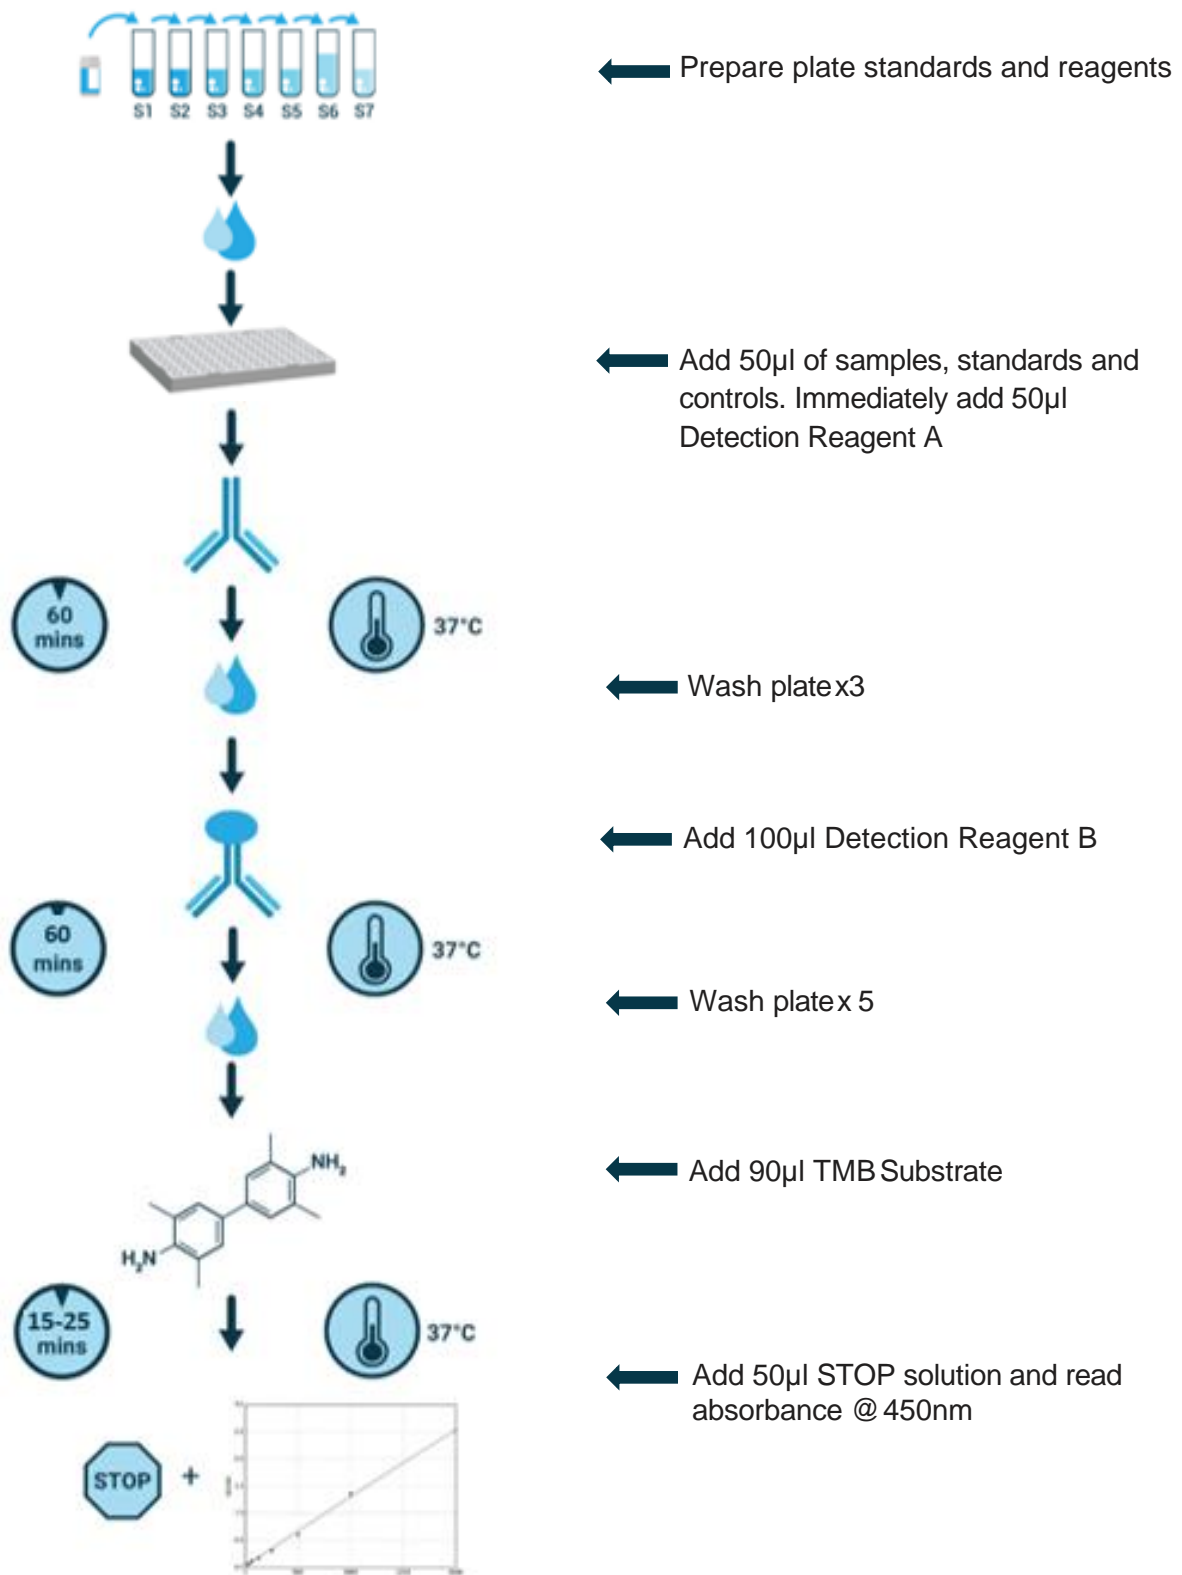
S1 S2 S3 S4 S5 S6 S7

Prepare plate standards and reagents

Add 50µl of samples, standards and controls. Immediately add 50µl Detection Reagent A

60 mins

37°C

Wash plate x3

Add 100µl Detection Reagent B

60 mins

37°C

Wash plate x 5

$NH_2$

$H_2N$

Add 90µl TMB Substrate

15-25 mins

37°C

Add 50µl STOP solution and read absorbance @ 450nm

STOP +